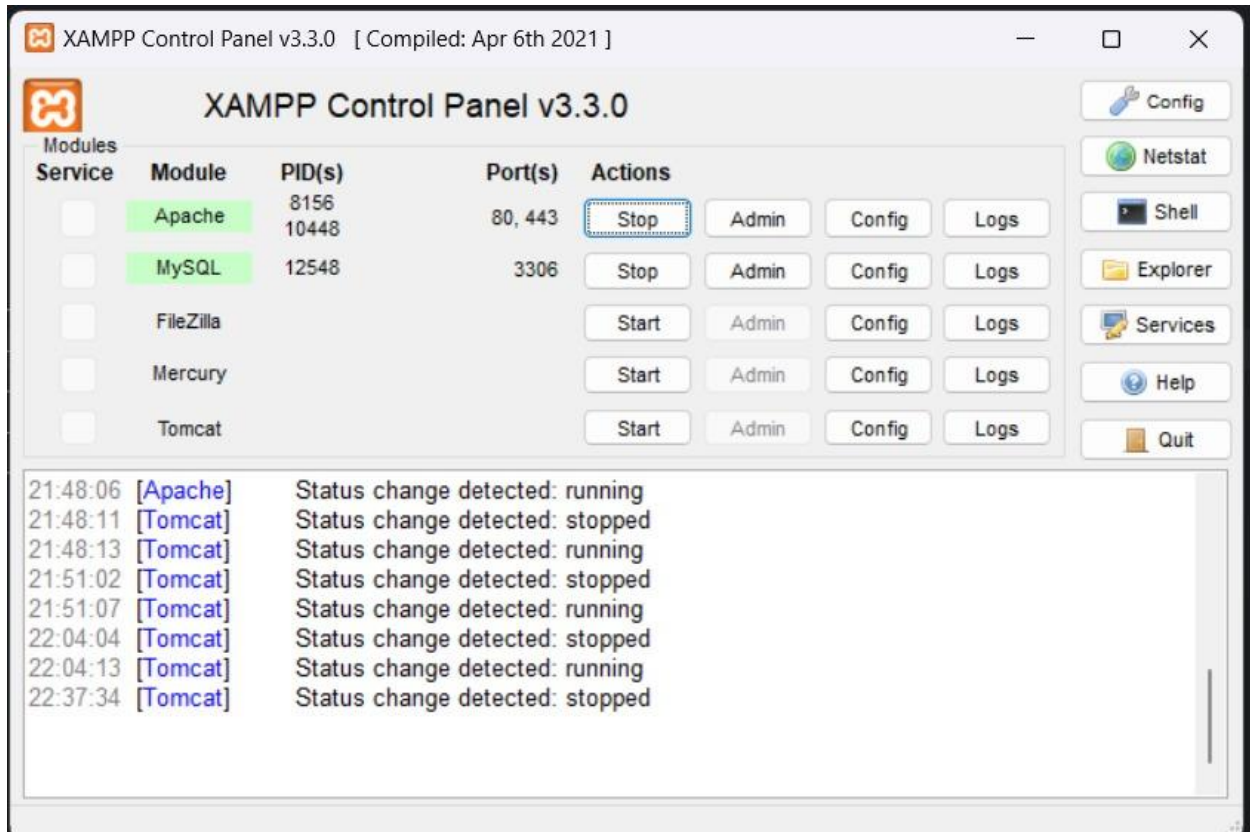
XAMPP Control Panel v3.3.0 [ Compiled: Apr 6th 2021 ]

XAMPP Control Panel v3.3.0

Config
Netstat
Shell
Explorer
Services
Help
Quit

Modules

| Service | Module | PID(s) | Port(s) | Actions | | | |
|---|---|---|---|---|---|---|---|
| | Apache | 8156 10448 | 80, 443 | Stop | Admin | Config | Logs |
| | MySQL | 12548 | 3306 | Stop | Admin | Config | Logs |
| | FileZilla | | | Start | Admin | Config | Logs |
| | Mercury | | | Start | Admin | Config | Logs |
| | Tomcat | | | Start | Admin | Config | Logs |

21:48:06 [Apache] Status change detected: running
21:48:11 [Tomcat] Status change detected: stopped
21:48:13 [Tomcat] Status change detected: running
21:51:02 [Tomcat] Status change detected: stopped
21:51:07 [Tomcat] Status change detected: running
22:04:04 [Tomcat] Status change detected: stopped
22:04:13 [Tomcat] Status change detected: running
22:37:34 [Tomcat] Status change detected: stopped